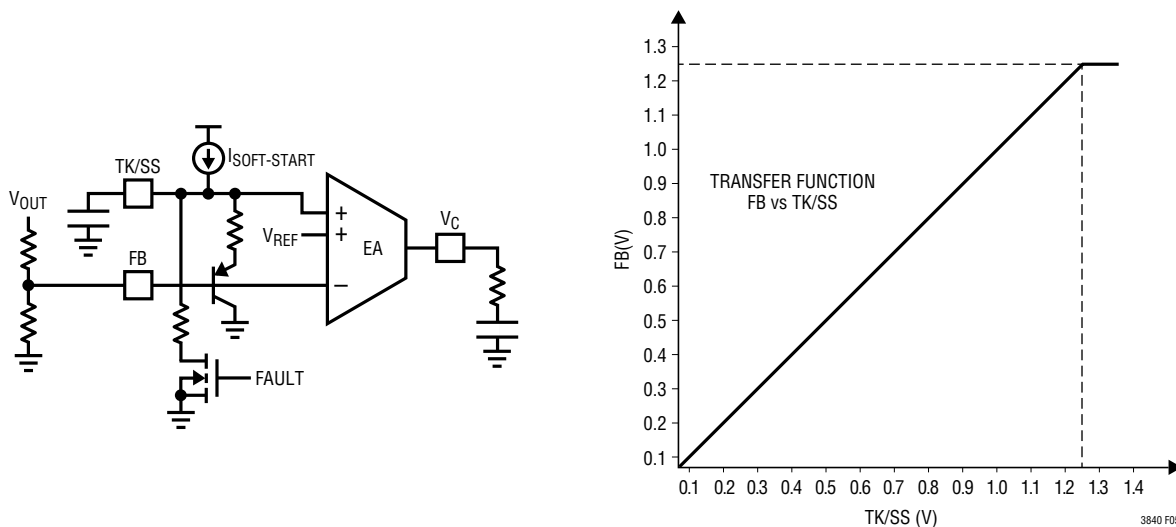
$I_{SOFT-START}$

TK/SS

$V_{OUT}$

$V_{REF}$

+

+

EA

$V_C$

FB

–

FAULT

1.3
1.2
1.1
1.0
0.9
0.8
0.7
0.6
0.5
0.4
0.3
0.2
0.1

FB(V)

TRANSFER FUNCTION
FB vs TK/SS

0.1 0.2 0.3 0.4 0.5 0.6 0.7 0.8 0.9 1.0 1.1 1.2 1.3 1.4

TK/SS (V)

3840 F0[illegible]